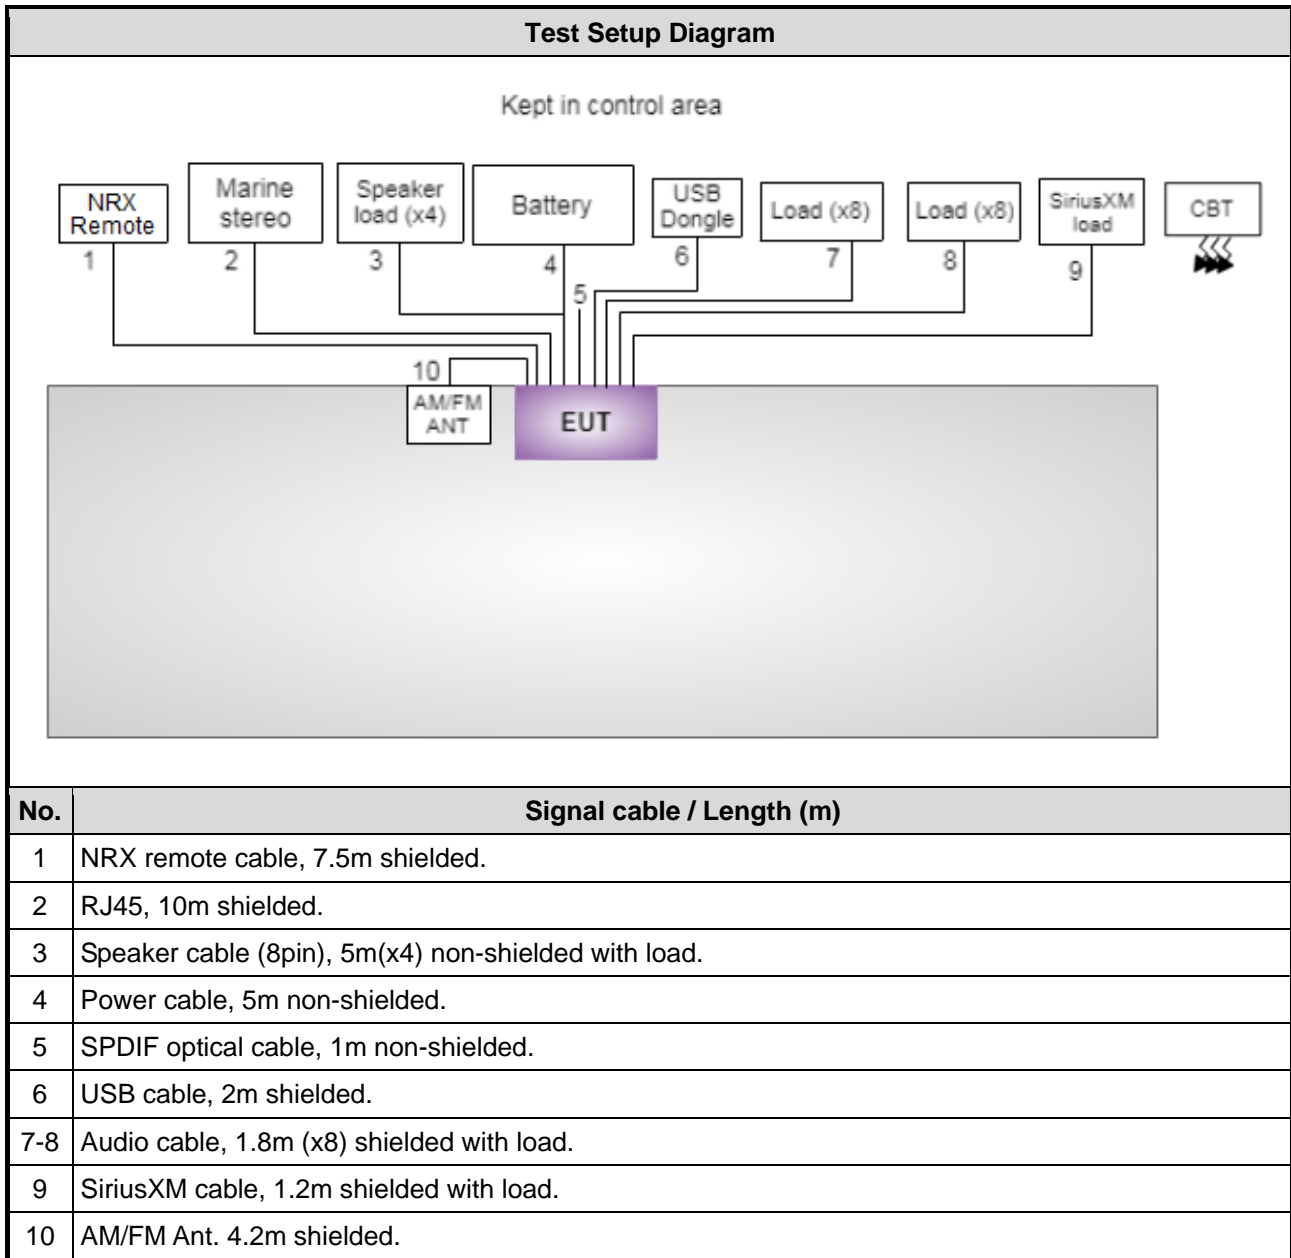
Test Setup Diagram

Kept in control area

NRX Remote
1
Marine stereo
2
Speaker load (x4)
3
Battery
4
5
USB Dongle
6
Load (x8)
7
Load (x8)
8
SiriusXM load
9
CBT
10
AM/FM ANT
EUT

| No. | Signal cable / Length (m) |
|---|---|
| 1 | NRX remote cable, 7.5m shielded. |
| 2 | RJ45, 10m shielded. |
| 3 | Speaker cable (8pin), 5m(x4) non-shielded with load. |
| 4 | Power cable, 5m non-shielded. |
| 5 | SPDIF optical cable, 1m non-shielded. |
| 6 | USB cable, 2m shielded. |
| 7-8 | Audio cable, 1.8m (x8) shielded with load. |
| 9 | SiriusXM cable, 1.2m shielded with load. |
| 10 | AM/FM Ant. 4.2m shielded. |